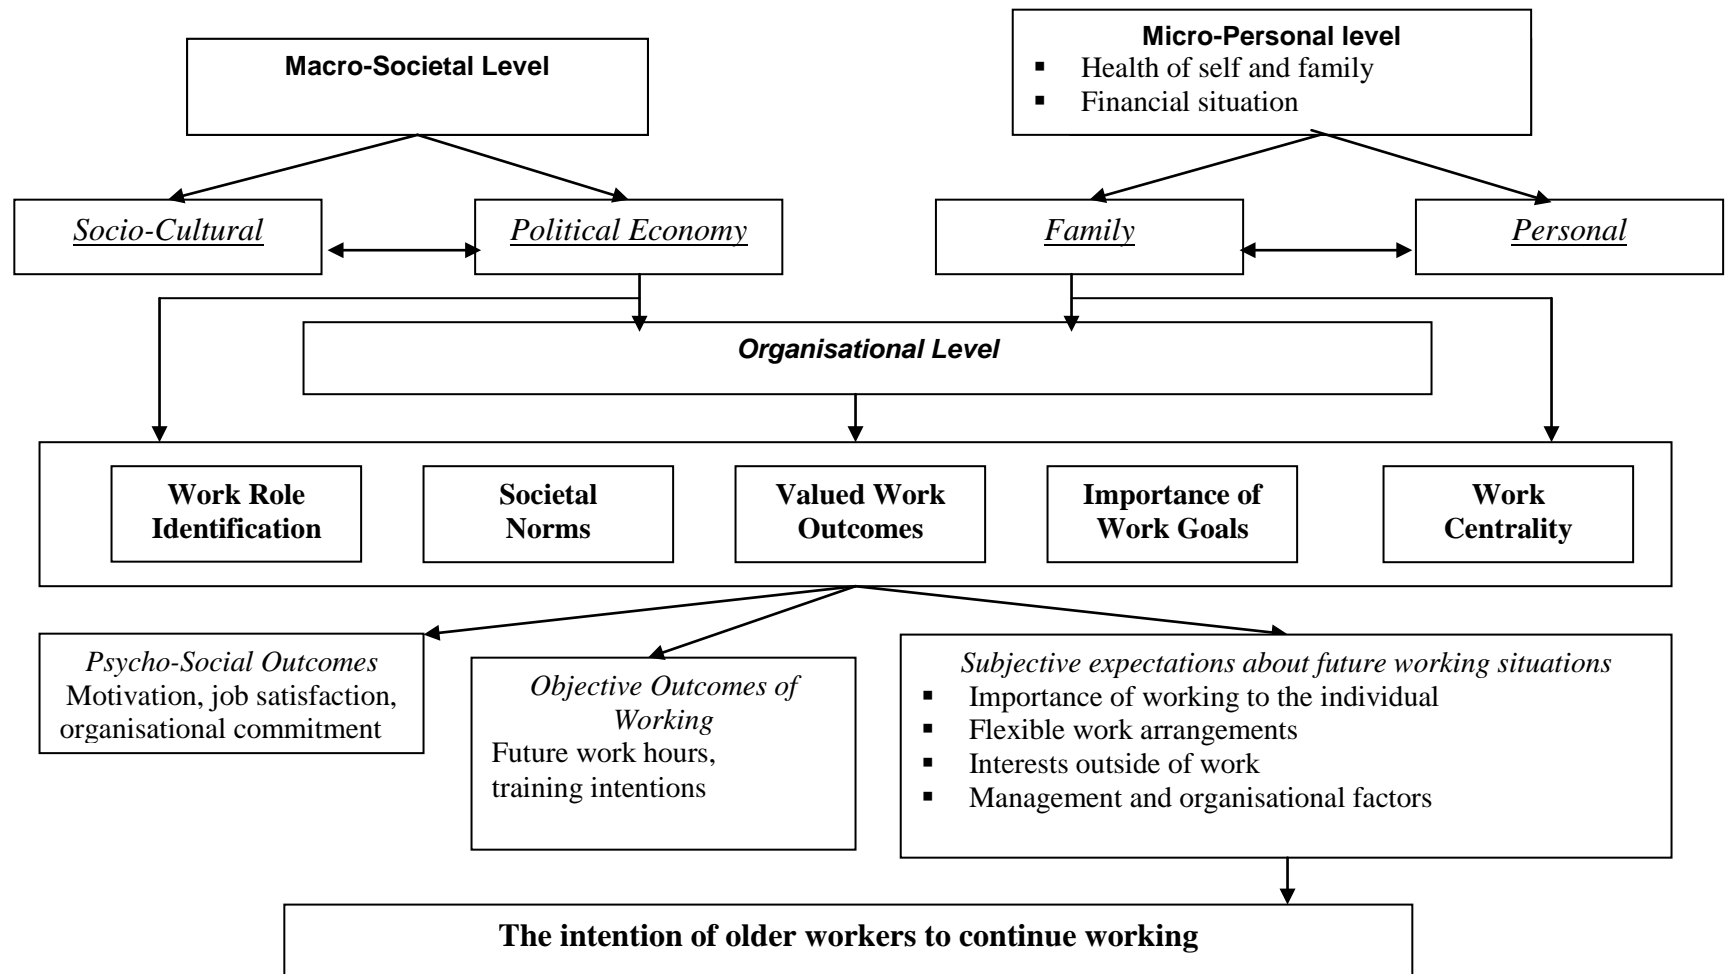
Macro-Societal Level

Micro-Personal level
- Health of self and family
- Financial situation

Socio-Cultural

Political Economy

Family

Personal

Organisational Level

Work Role Identification

Societal Norms

Valued Work Outcomes

Importance of Work Goals

Work Centrality

Psycho-Social Outcomes
Motivation, job satisfaction, organisational commitment

Objective Outcomes of Working
Future work hours, training intentions

Subjective expectations about future working situations
- Importance of working to the individual
- Flexible work arrangements
- Interests outside of work
- Management and organisational factors

The intention of older workers to continue working